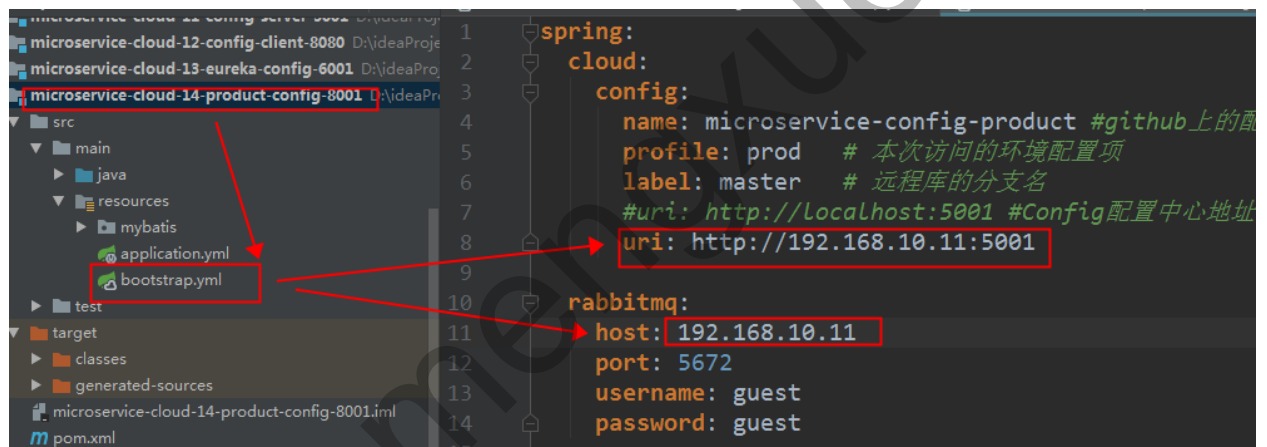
microservice-cloud-12-config-server-5001 D:\ideaProj
microservice-cloud-12-config-client-8080 D:\ideaProje
microservice-cloud-13-eureka-config-6001 D:\ideaProj
microservice-cloud-14-product-config-8001 D:\ideaPro
src
main
java
resources
mybatis
application.yml
bootstrap.yml
test
target
classes
generated-sources
microservice-cloud-14-product-config-8001.iml
pom.xml

1 spring:
2 cloud:
3 config:
4 name: microservice-config-product #github上的配
5 profile: prod # 本次访问的环境配置项
6 label: master # 远程库的分支名
7 #uri: http://localhost:5001 #Config配置中心地址
8 uri: http://192.168.10.11:5001
9
10 rabbitmq:
11 host: 192.168.10.11
12 port: 5672
13 username: guest
14 password: guest